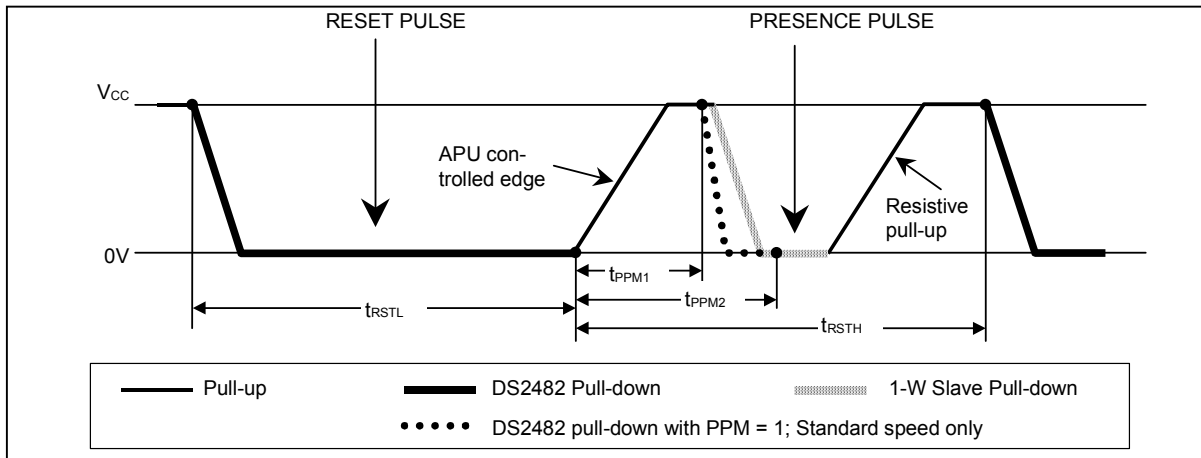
RESET PULSE

PRESENCE PULSE

$V_{CC}$

0V

APU controlled edge

Resistive pull-up

$t_{PPM1}$

$t_{PPM2}$

$t_{RSTL}$

$t_{RSTH}$

Pull-up

DS2482 Pull-down

1-W Slave Pull-down

DS2482 pull-down with PPM = 1; Standard speed only